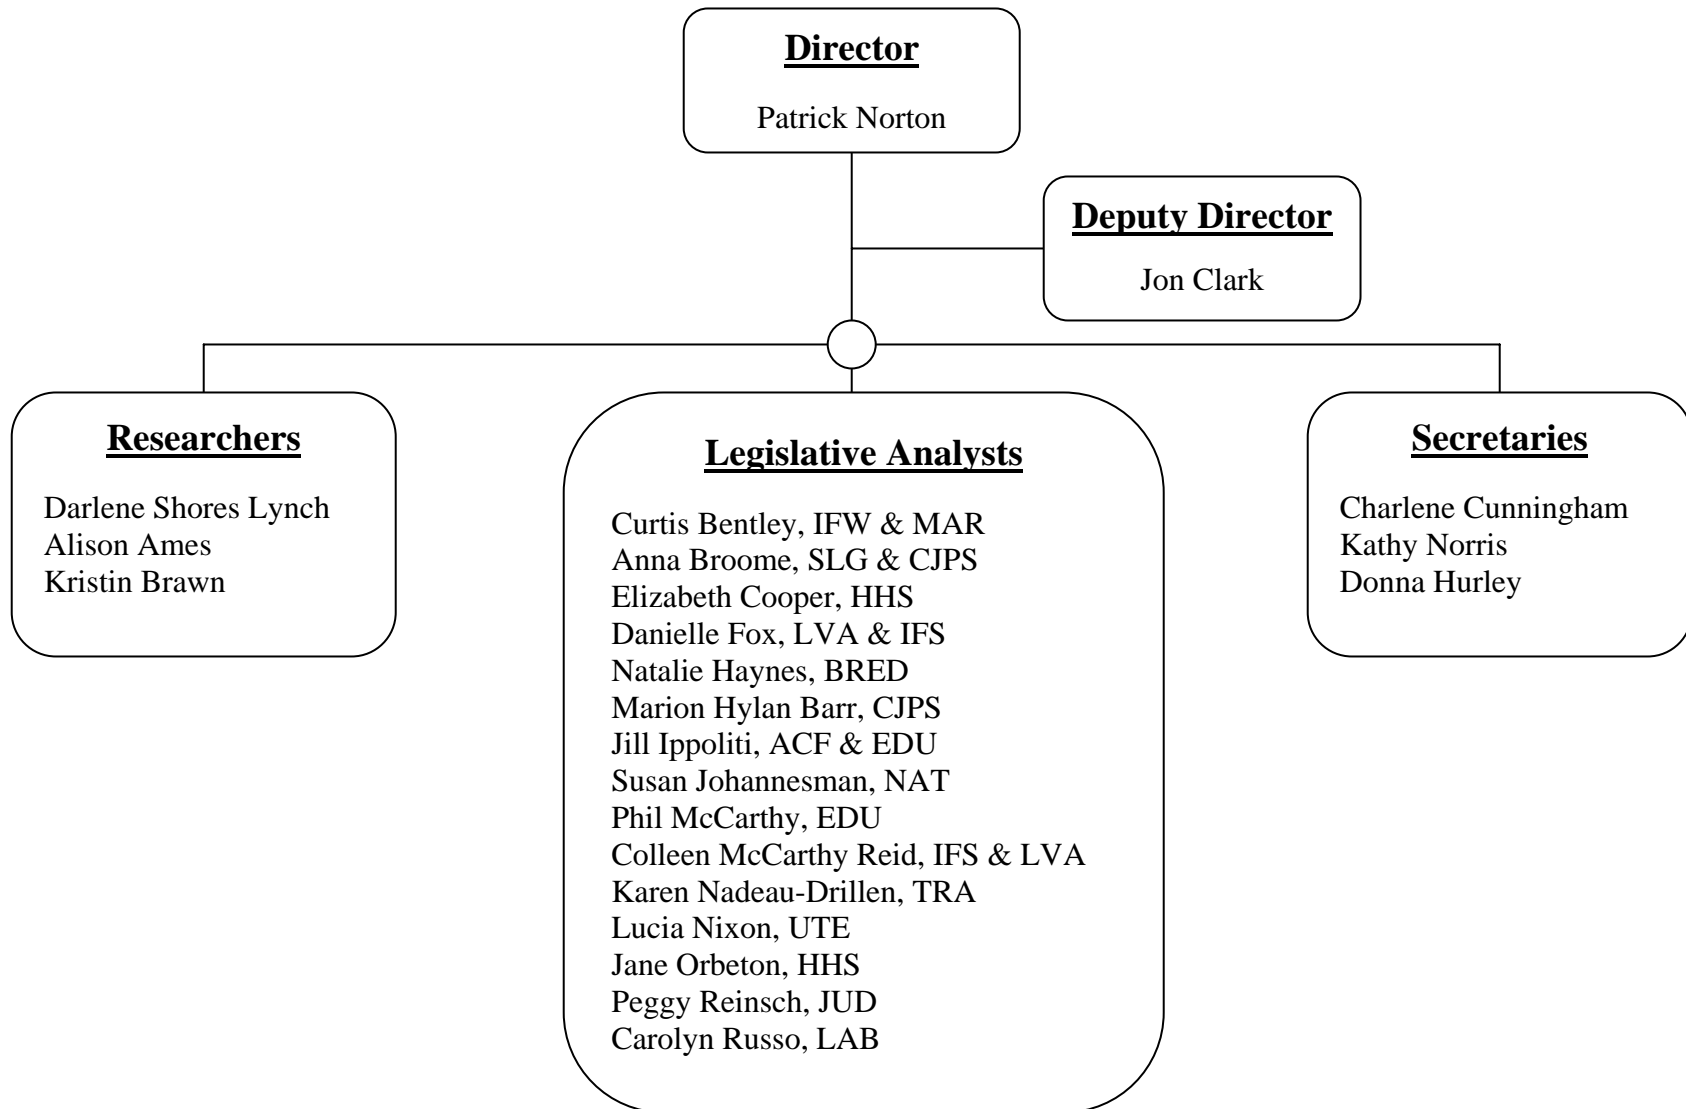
Director

Patrick Norton

Deputy Director

Jon Clark

Researchers

Darlene Shores Lynch
Alison Ames
Kristin Brawn

Legislative Analysts

Curtis Bentley, IFW & MAR
Anna Broome, SLG & CJPS
Elizabeth Cooper, HHS
Danielle Fox, LVA & IFS
Natalie Haynes, BRED
Marion Hylan Barr, CJPS
Jill Ippoliti, ACF & EDU
Susan Johannesman, NAT
Phil McCarthy, EDU
Colleen McCarthy Reid, IFS & LVA
Karen Nadeau-Drillen, TRA
Lucia Nixon, UTE
Jane Orbeton, HHS
Peggy Reinsch, JUD
Carolyn Russo, LAB

Secretaries

Charlene Cunningham
Kathy Norris
Donna Hurley